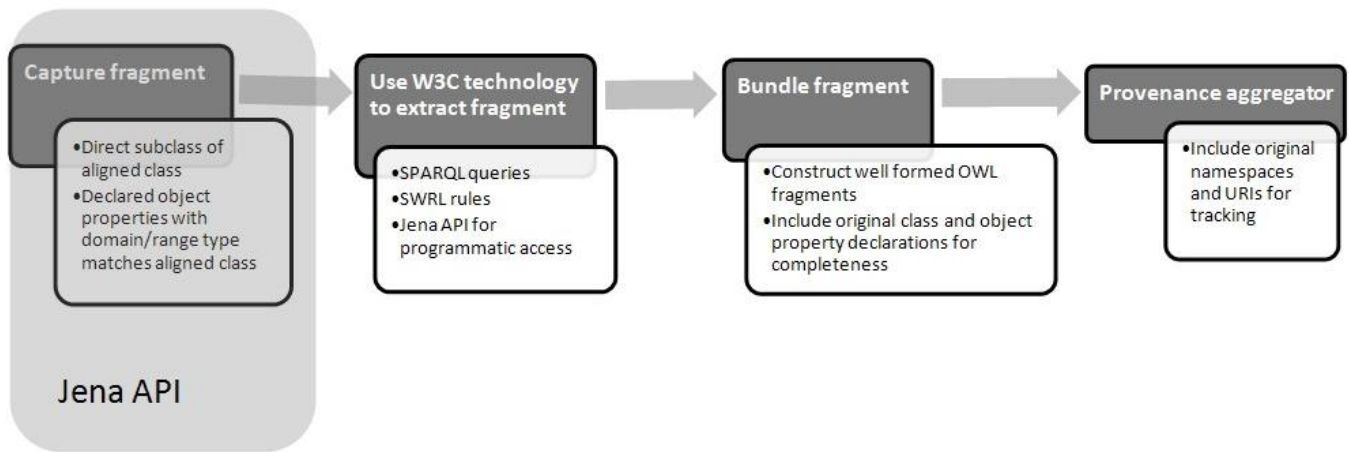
Capture fragment

•Direct subclass of aligned class
•Declared object properties with domain/range type matches aligned class

Jena API

Use W3C technology to extract fragment

•SPARQL queries
•SWRL rules
•Jena API for programmatic access

Bundle fragment

•Construct well formed OWL fragments
•Include original class and object property declarations for completeness

Provenance aggregator

•Include original namespaces and URIs for tracking